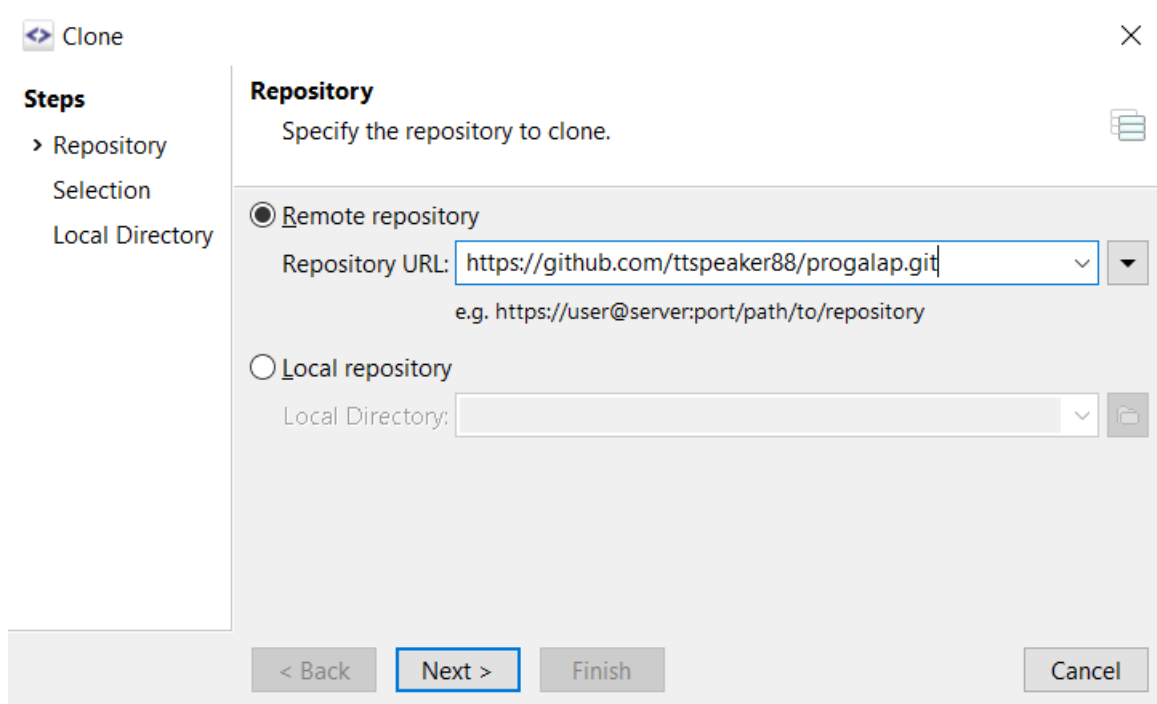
Clone

Steps
Repository
Selection
Local Directory

Repository
Specify the repository to clone.

Remote repository
Repository URL: https://github.com/ttspeaker88/progalap.git
e.g. https://user@server:port/path/to/repository

Local repository
Local Directory:

< Back
Next >
Finish
Cancel